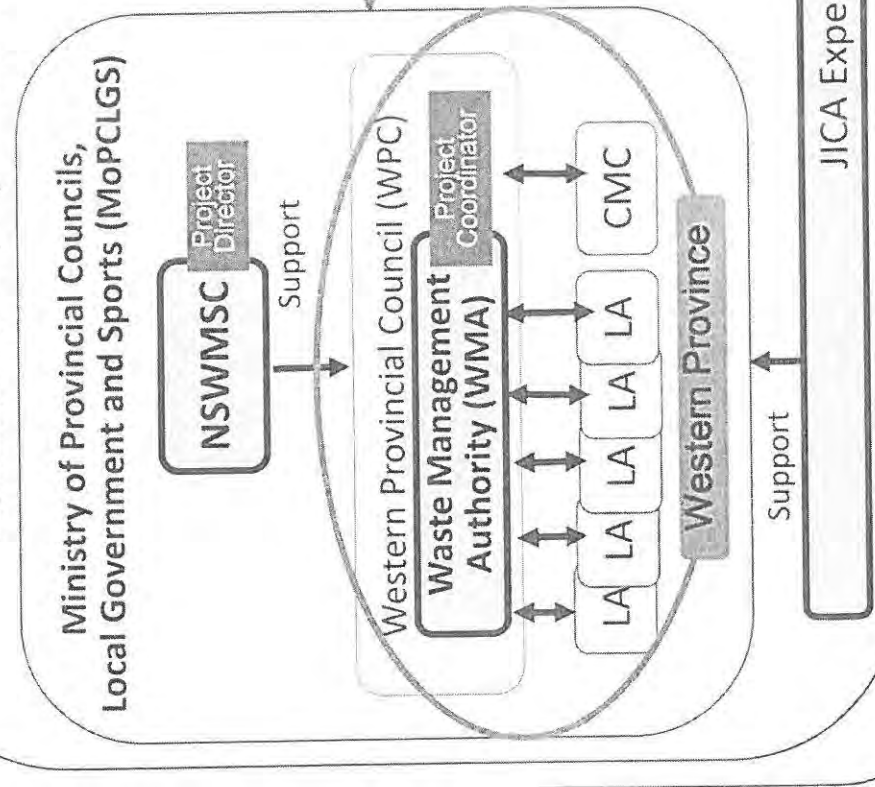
Ministry of Provincial Councils, Local Government and Sports (MoPCLGS)

NSWMSC

Project Director

Support

Western Provincial Council (WPC)

Waste Management Authority (WMA)

Project Coordinator

LA

LA

LA

LA

LA

CMC

Western Province

Support

JICA Expe